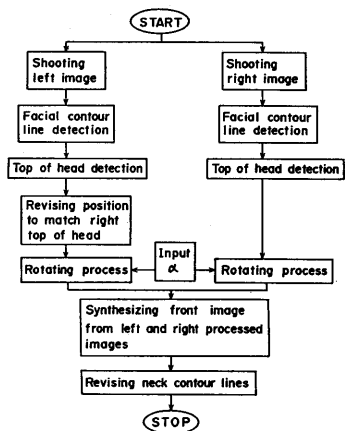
START

Shooting left image

Facial contour line detection

Top of head detection

Revising position to match right top of head

Rotating process

Shooting right image

Facial contour line detection

Top of head detection

Input $\alpha$

Rotating process

Synthesizing front image from left and right processed images

Revising neck contour lines

STOP